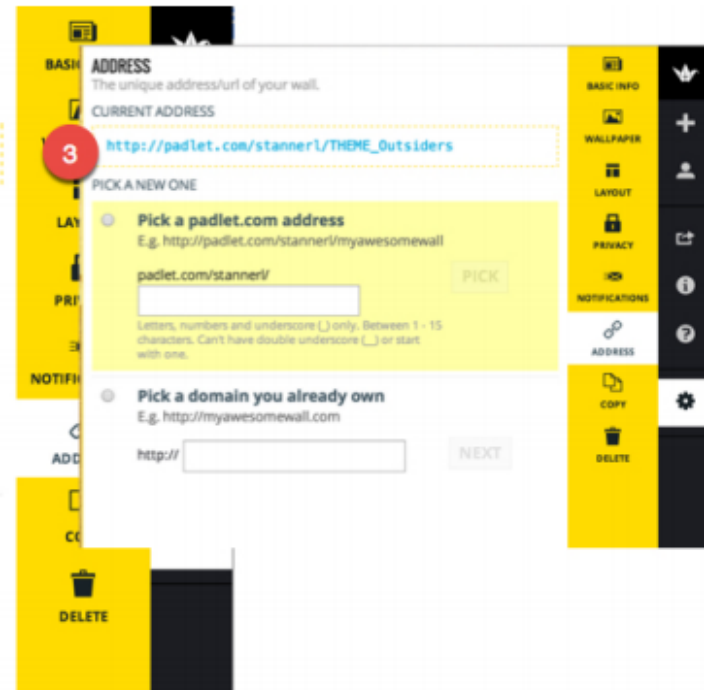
BASIC

LAY

PRI

NOTIFIC

ADD

CO

DELETE

ADDRESS

The unique address/url of your wall.

CURRENT ADDRESS

3

http://padlet.com/stannerl/THEME_Outsiders

PICK A NEW ONE

Pick a padlet.com address

E.g. http://padlet.com/stannerl/myawesomewall

padlet.com/stannerl/

PICK

Letters, numbers and underscore (_) only. Between 1 - 15 characters. Can't have double underscore (__) or start with one.

Pick a domain you already own

E.g. http://myawesomewall.com

http://

NEXT

BASIC INFO

WALLPAPER

LAYOUT

PRIVACY

NOTIFICATIONS

ADDRESS

COPY

DELETE